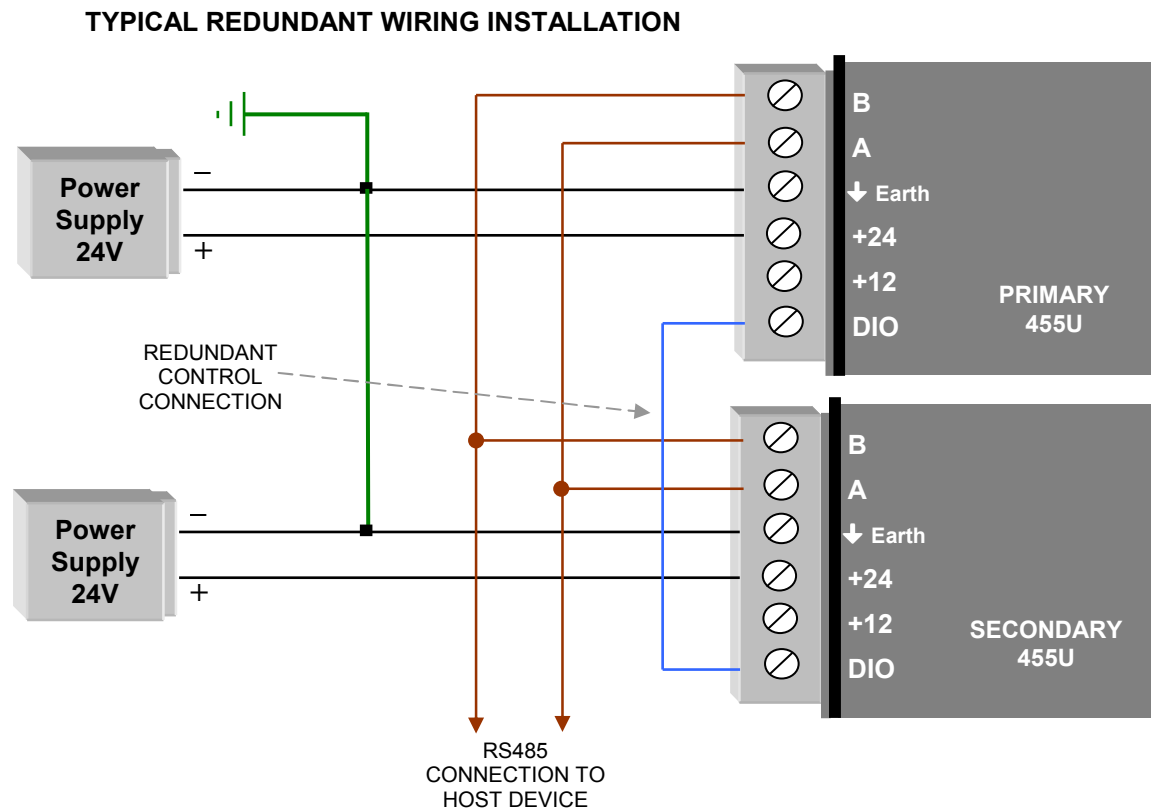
TYPICAL REDUNDANT WIRING INSTALLATION

Power Supply 24V

–

+

B

A

Earth

+24

+12

DIO

PRIMARY 455U

REDUNDANT CONTROL CONNECTION

Power Supply 24V

–

+

B

A

Earth

+24

+12

DIO

SECONDARY 455U

RS485 CONNECTION TO HOST DEVICE